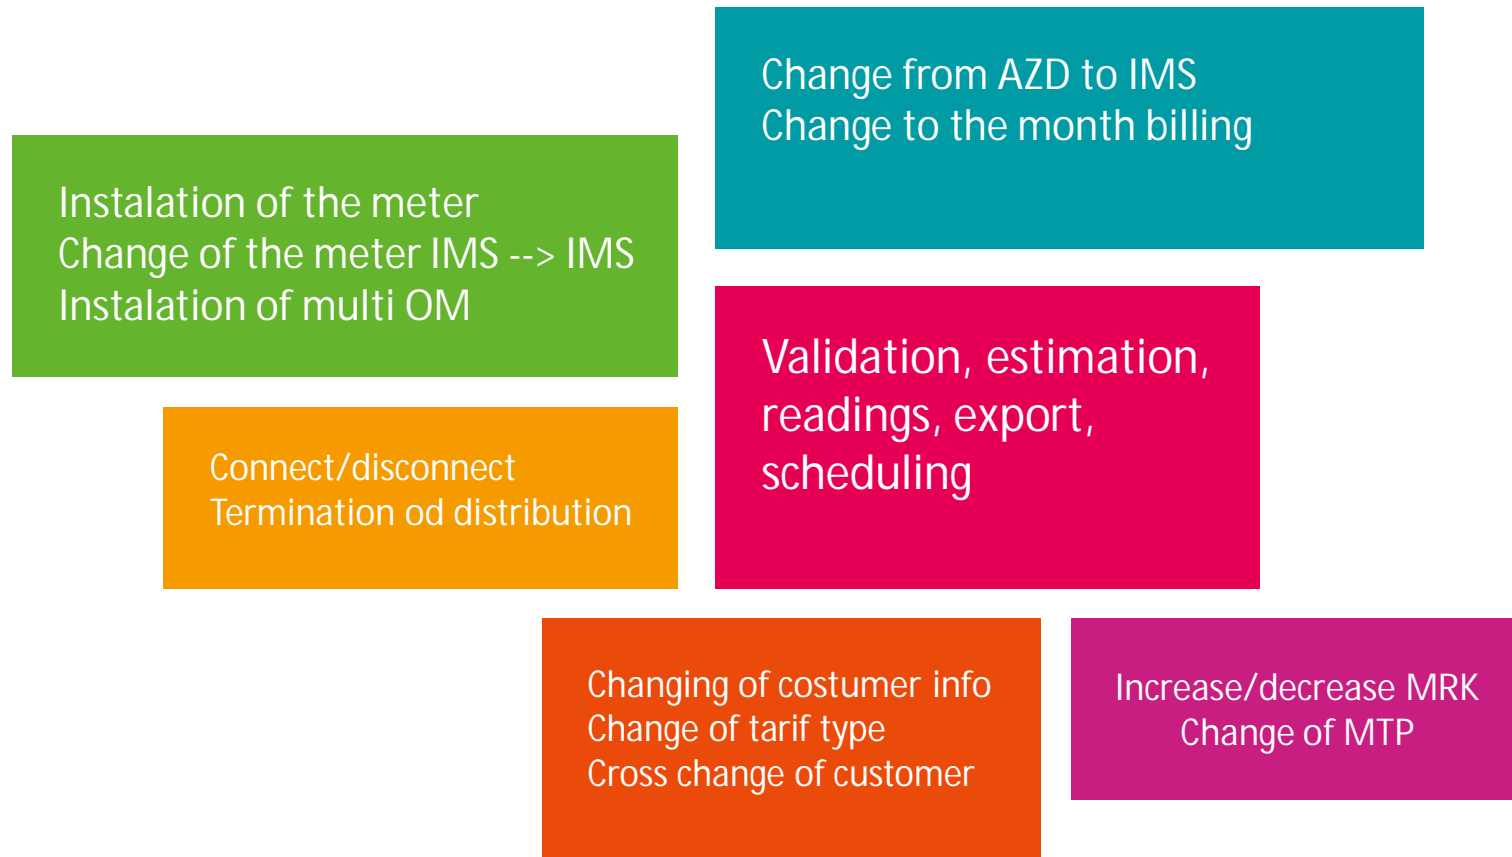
Change from AZD to IMS
Change to the month billing

Instalation of the meter
Change of the meter IMS --> IMS
Instalation of multi OM

Validation, estimation, readings, export, scheduling

Connect/disconnect
Termination od distribution

Changing of costumer info
Change of tarif type
Cross change of customer

Increase/decrease MRK
Change of MTP